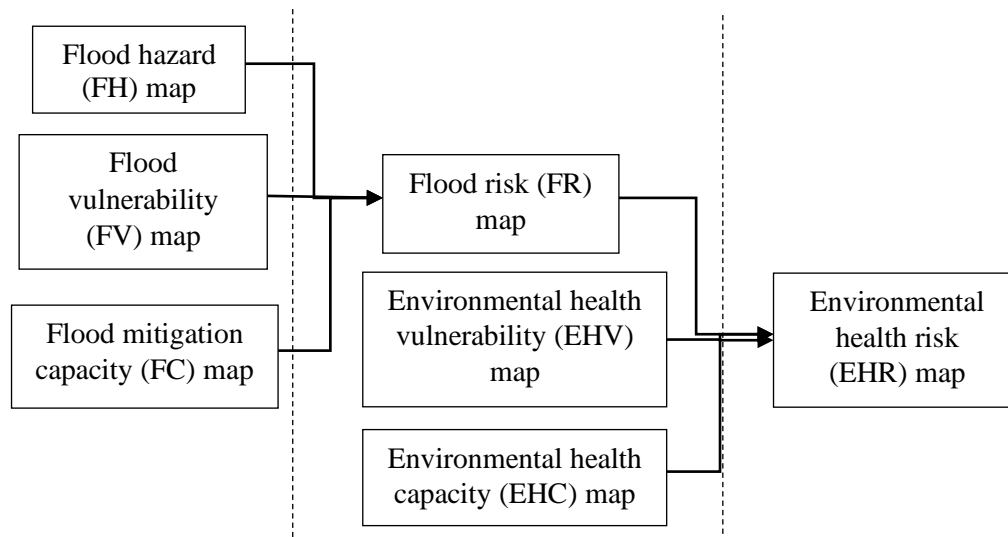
Flood hazard (FH) map

Flood vulnerability (FV) map

Flood mitigation capacity (FC) map

Flood risk (FR) map

Environmental health vulnerability (EHV) map

Environmental health capacity (EHC) map

Environmental health risk (EHR) map